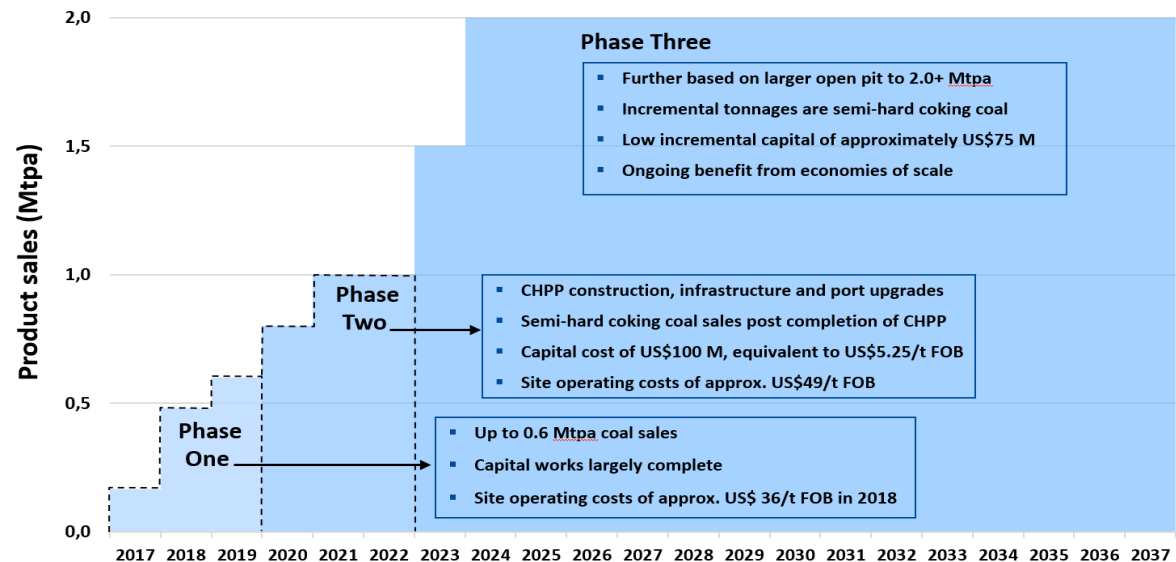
2,0

1,5

1,0

0,5

0,0

Product sales (Mtpa)

Phase Three

- Further based on larger open pit to 2.0+ Mtpa
- Incremental tonnages are semi-hard coking coal
- Low incremental capital of approximately US$75 M
- Ongoing benefit from economies of scale

Phase Two

- CHPP construction, infrastructure and port upgrades
- Semi-hard coking coal sales post completion of CHPP
- Capital cost of US$100 M, equivalent to US$5.25/t FOB
- Site operating costs of approx. US$49/t FOB

Phase One

- Up to 0.6 Mtpa coal sales
- Capital works largely complete
- Site operating costs of approx. US$ 36/t FOB in 2018

2017 2018 2019 2020 2021 2022 2023 2024 2025 2026 2027 2028 2029 2030 2031 2032 2033 2034 2035 2036 2037